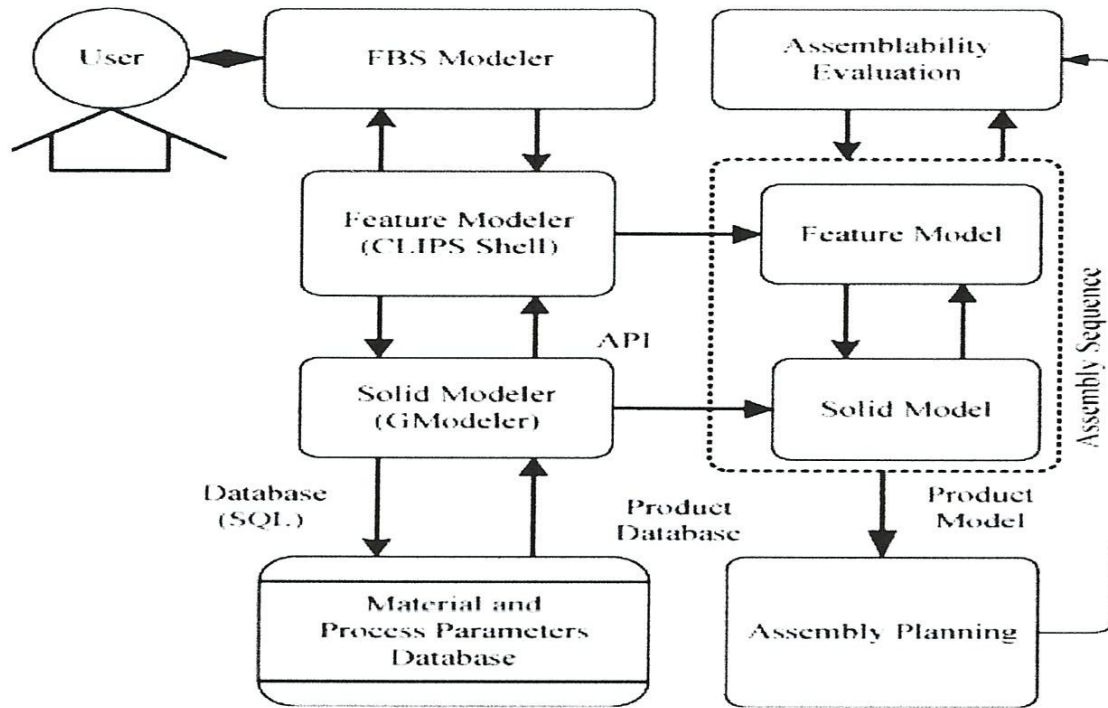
User

FBS Modeler

Assemblability Evaluation

Feature Modeler (CLIPS Shell)

Feature Model

API

Solid Modeler (GModeler)

Solid Model

Assembly Sequence

Database (SQL)

Product Database

Product Model

Material and Process Parameters Database

Assembly Planning